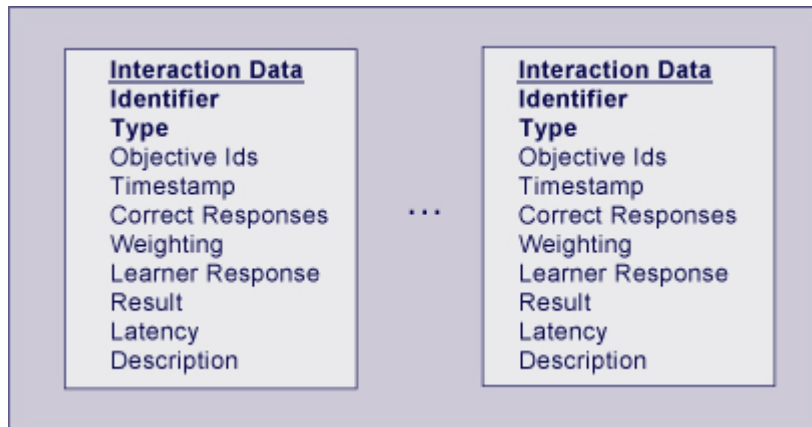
Interaction Data
Identifier
Type
Objective Ids
Timestamp
Correct Responses
Weighting
Learner Response
Result
Latency
Description

...

Interaction Data
Identifier
Type
Objective Ids
Timestamp
Correct Responses
Weighting
Learner Response
Result
Latency
Description